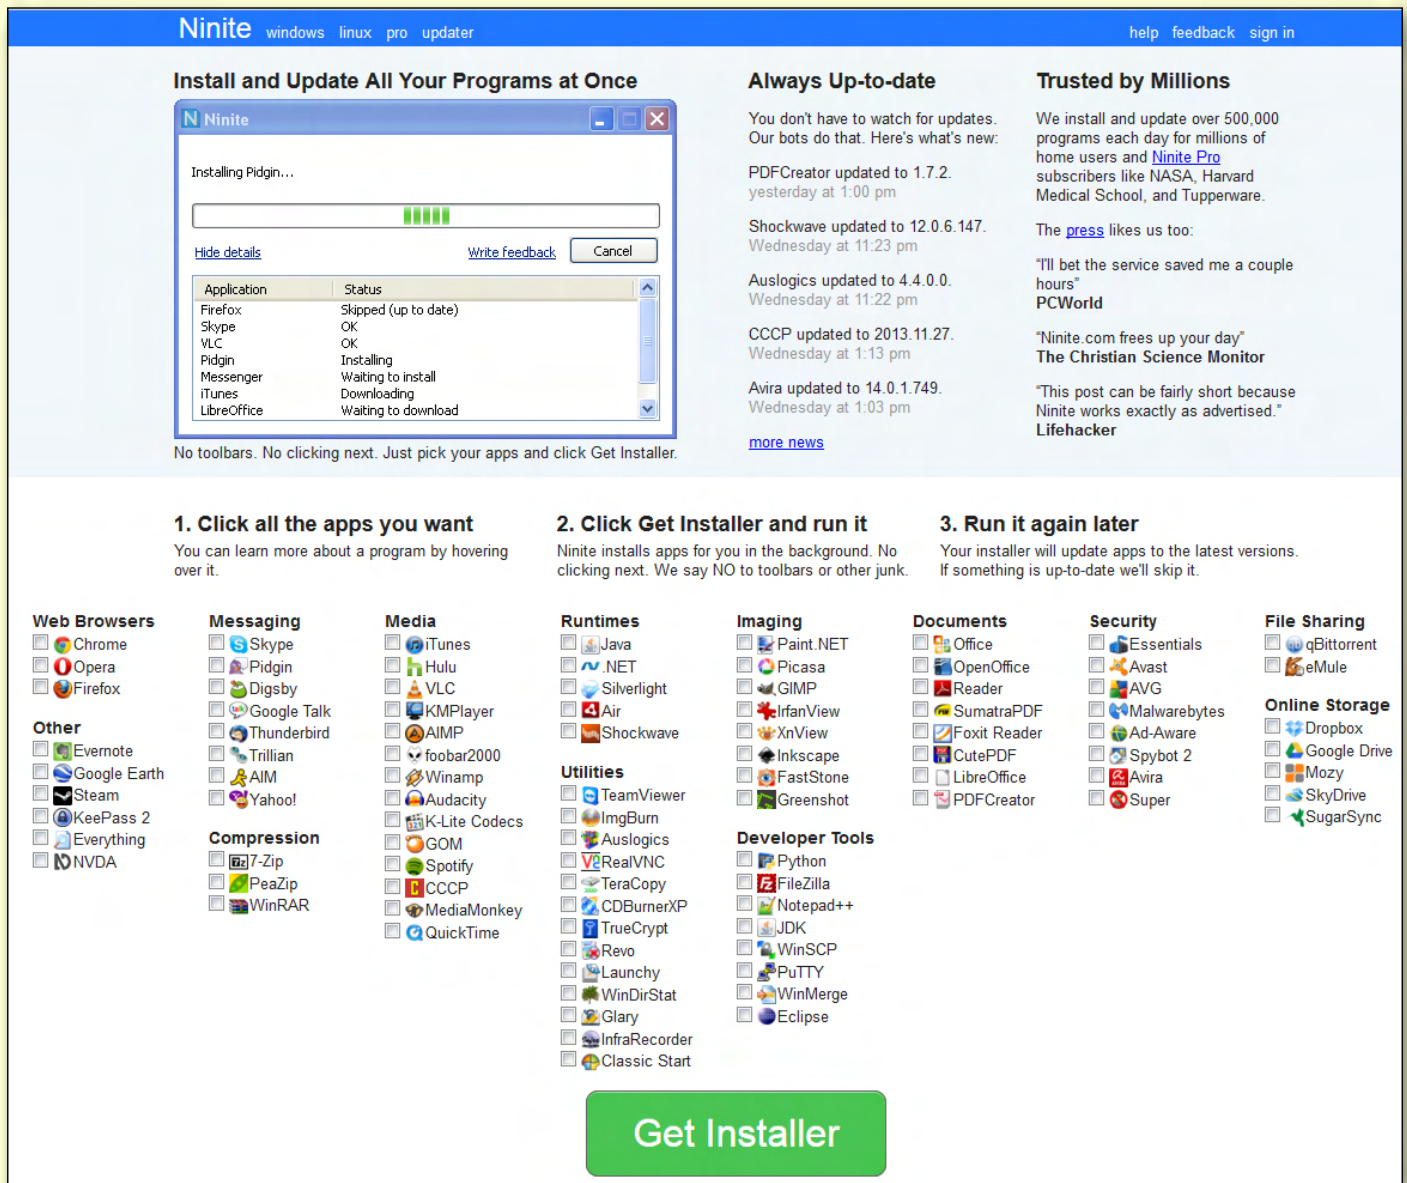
Ninite windows linux pro updater help feedback sign in

Install and Update All Your Programs at Once

Ninite

Installing Pidgin...

Hide details Write feedback Cancel

| Application | Status |
|---|---|
| Firefox | Skipped (up to date) |
| Skype | OK |
| VLC | OK |
| Pidgin | Installing |
| Messenger | Waiting to install |
| iTunes | Downloading |
| LibreOffice | Waiting to download |

No toolbars. No clicking next. Just pick your apps and click Get Installer.

Always Up-to-date

You don't have to watch for updates. Our bots do that. Here's what's new:

PDFCreator updated to 1.7.2.
yesterday at 1:00 pm

Shockwave updated to 12.0.6.147.
Wednesday at 11:23 pm

Auslogics updated to 4.4.0.0.
Wednesday at 11:22 pm

CCCP updated to 2013.11.27.
Wednesday at 1:13 pm

Avira updated to 14.0.1.749.
Wednesday at 1:03 pm

more news

Trusted by Millions

We install and update over 500,000 programs each day for millions of home users and Ninite Pro subscribers like NASA, Harvard Medical School, and Tupperware.

The press likes us too:

"I'll bet the service saved me a couple hours"
PCWorld

"Ninite.com frees up your day"
The Christian Science Monitor

"This post can be fairly short because Ninite works exactly as advertised."
Lifehacker

1. Click all the apps you want
You can learn more about a program by hovering over it.

2. Click Get Installer and run it
Ninite installs apps for you in the background. No clicking next. We say NO to toolbars or other junk.

3. Run it again later
Your installer will update apps to the latest versions. If something is up-to-date we'll skip it.

Web Browsers
Chrome
Opera
Firefox

Other
Evernote
Google Earth
Steam
KeePass 2
Everything
NVDA

Messaging
Skype
Pidgin
Digsby
Google Talk
Thunderbird
Trillian
AIM
Yahoo!

Compression
7-Zip
PeaZip
WinRAR

Media
iTunes
Hulu
VLC
KMPlayer
AIMP
foobar2000
Winamp
Audacity
K-Lite Codecs
GOM
Spotify
CCCP
MediaMonkey
QuickTime

Runtimes
Java
.NET
Silverlight
Air
Shockwave

Utilities
TeamViewer
ImgBurn
Auslogics
RealVNC
TeraCopy
CDBurnerXP
TrueCrypt
Revo
Launchy
WinDirStat
Glary
InfraRecorder
Classic Start

Imaging
Paint.NET
Picasa
GIMP
IrfanView
XnView
Inkscape
FastStone
Greenshot

Developer Tools
Python
FileZilla
Notepad++
JDK
WinSCP
PuTTY
WinMerge
Eclipse

Documents
Office
OpenOffice
Reader
SumatraPDF
Foxit Reader
CutePDF
LibreOffice
PDFCreator

Security
Essentials
Avast
AVG
Malwarebytes
Ad-Aware
Spybot 2
Avira
Super

File Sharing
qBittorrent
eMule

Online Storage
Dropbox
Google Drive
Mozy
SkyDrive
SugarSync

Get Installer